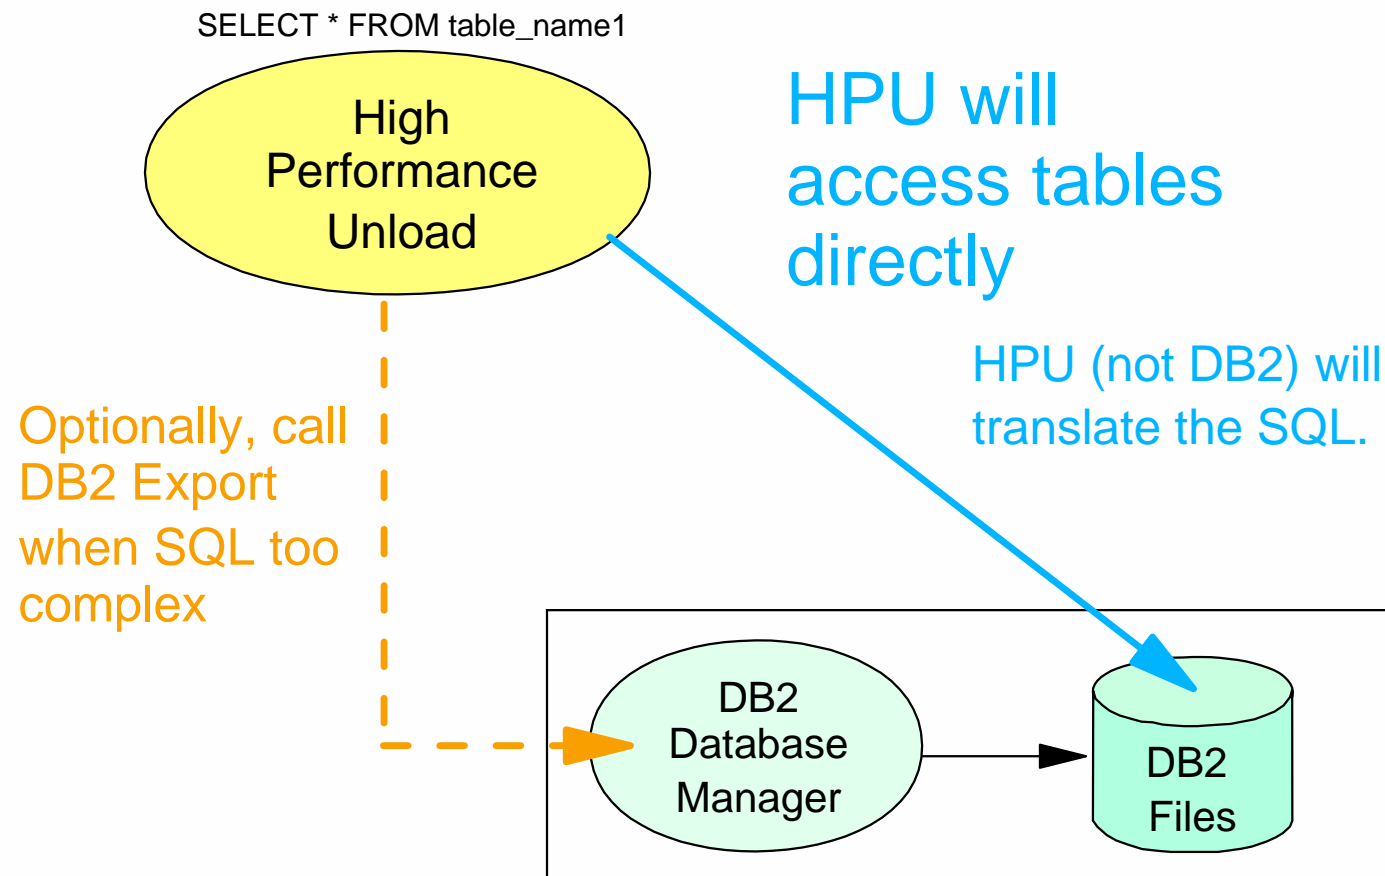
SELECT * FROM table_name1

High Performance Unload

HPU will access tables directly

HPU (not DB2) will translate the SQL.

Optionally, call DB2 Export when SQL too complex

DB2 Database Manager

DB2 Files